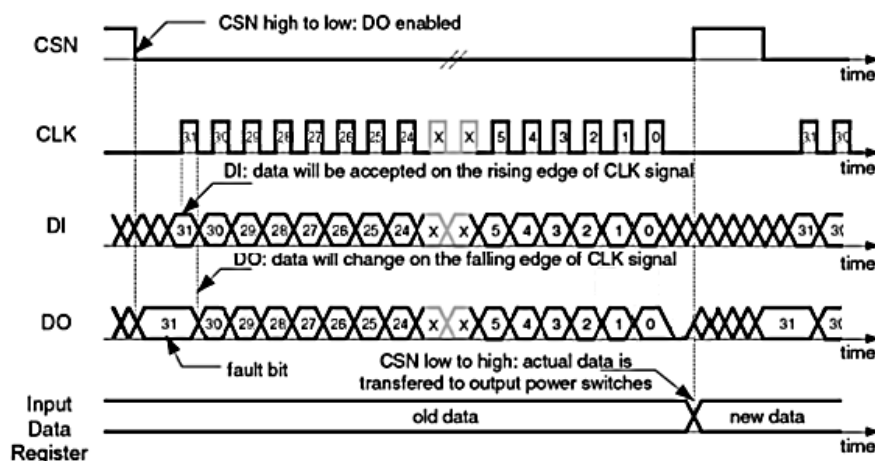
CSN

CSN high to low: DO enabled

time

CLK

31 30 29 28 27 26 25 24 X X 5 4 3 2 1 0

31 30

time

DI: data will be accepted on the rising edge of CLK signal

DI

31 30 29 28 27 26 25 24 X X 5 4 3 2 1 0

31 30

time

DO: data will change on the falling edge of CLK signal

DO

31 30 29 28 27 26 25 24 X X 5 4 3 2 1 0

31 30

time

fault bit

CSN low to high: actual data is transfered to output power switches

Input Data Register

old data

new data

time